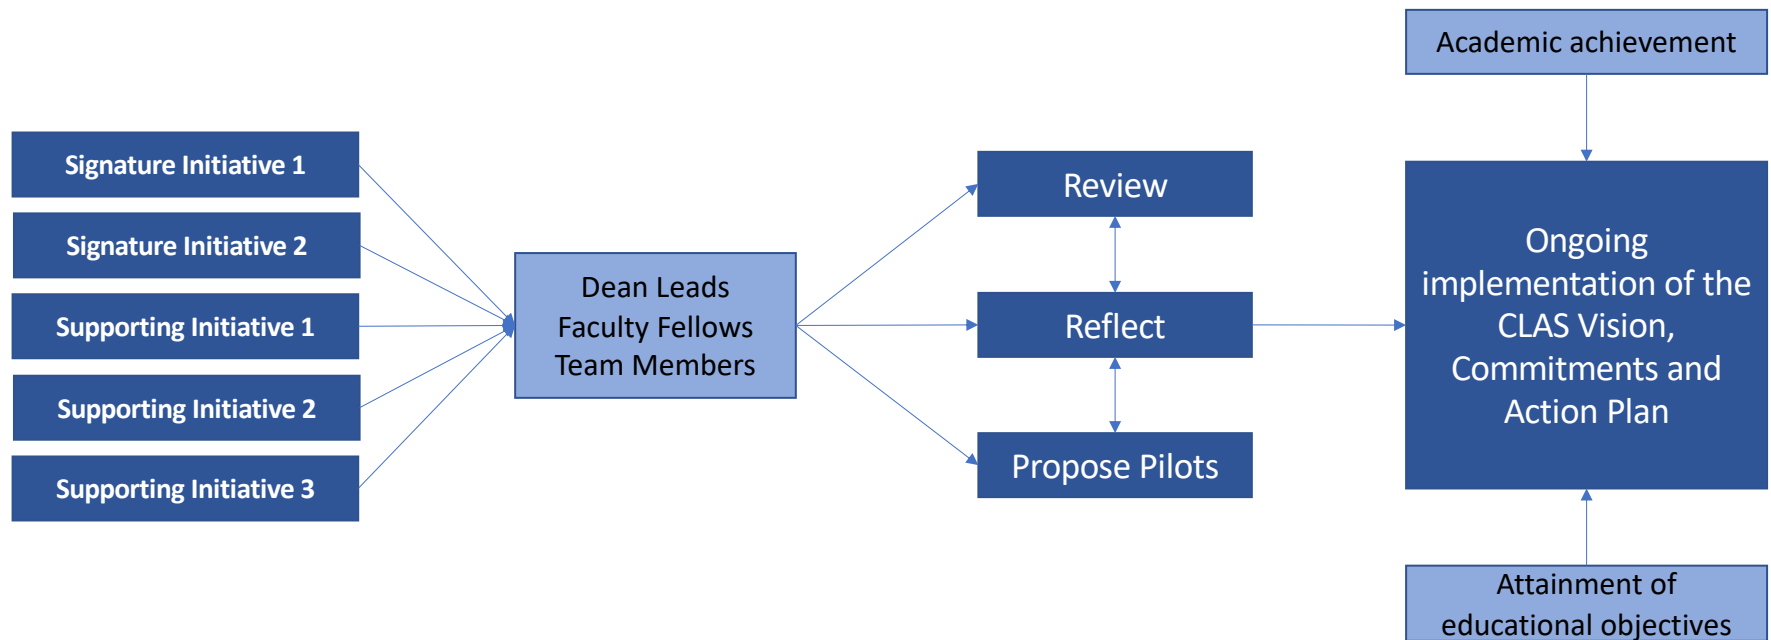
Academic achievement

Signature Initiative 1

Signature Initiative 2

Supporting Initiative 1

Supporting Initiative 2

Supporting Initiative 3

Dean Leads
Faculty Fellows
Team Members

Review

Reflect

Propose Pilots

Ongoing implementation of the CLAS Vision, Commitments and Action Plan

Attainment of educational objectives